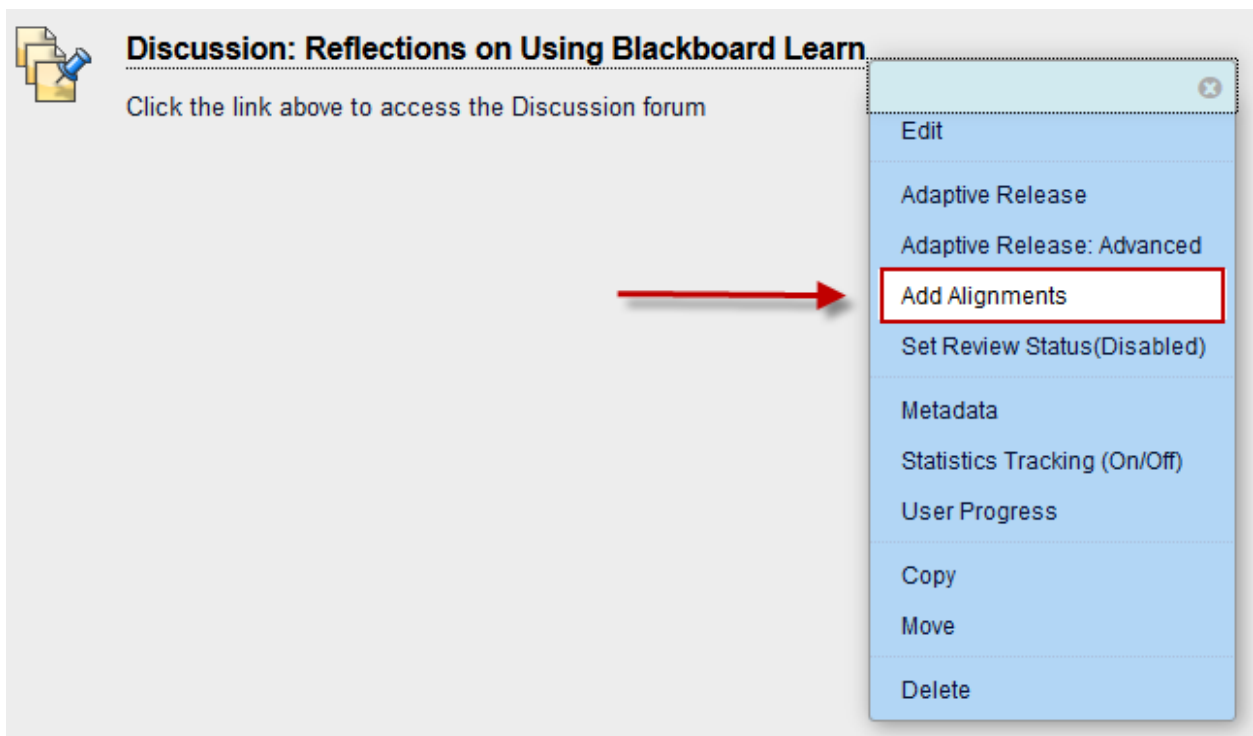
Discussion: Reflections on Using Blackboard Learn

Click the link above to access the Discussion forum

Edit

Adaptive Release

Adaptive Release: Advanced

Add Alignments

Set Review Status(Disabled)

Metadata

Statistics Tracking (On/Off)

User Progress

Copy

Move

Delete